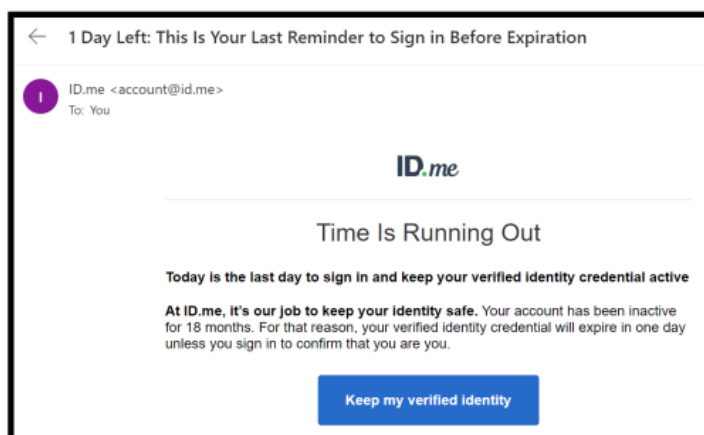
1 Day Left: This Is Your Last Reminder to Sign in Before Expiration

I

ID.me <account@id.me>
To: You

ID.me

Time Is Running Out

**Today is the last day to sign in and keep your verified identity credential active**

**At ID.me, it's our job to keep your identity safe.** Your account has been inactive for 18 months. For that reason, your verified identity credential will expire in one day unless you sign in to confirm that you are you.

Keep my verified identity